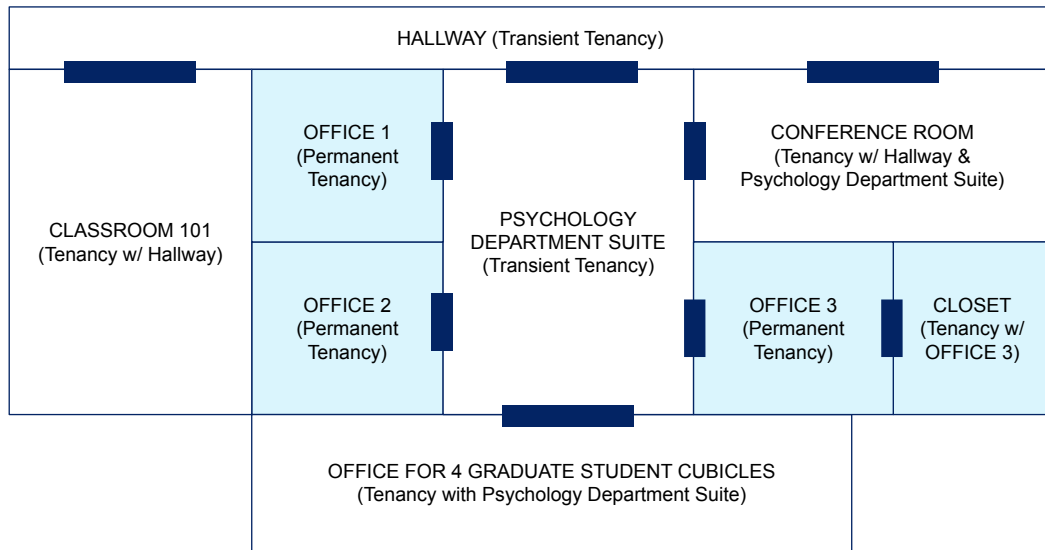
HALLWAY (Transient Tenancy)

OFFICE 1
(Permanent Tenancy)

CONFERENCE ROOM
(Tenancy w/ Hallway & Psychology Department Suite)

CLASSROOM 101
(Tenancy w/ Hallway)

PSYCHOLOGY DEPARTMENT SUITE
(Transient Tenancy)

OFFICE 2
(Permanent Tenancy)

OFFICE 3
(Permanent Tenancy)

CLOSET
(Tenancy w/ OFFICE 3)

OFFICE FOR 4 GRADUATE STUDENT CUBICLES
(Tenancy with Psychology Department Suite)